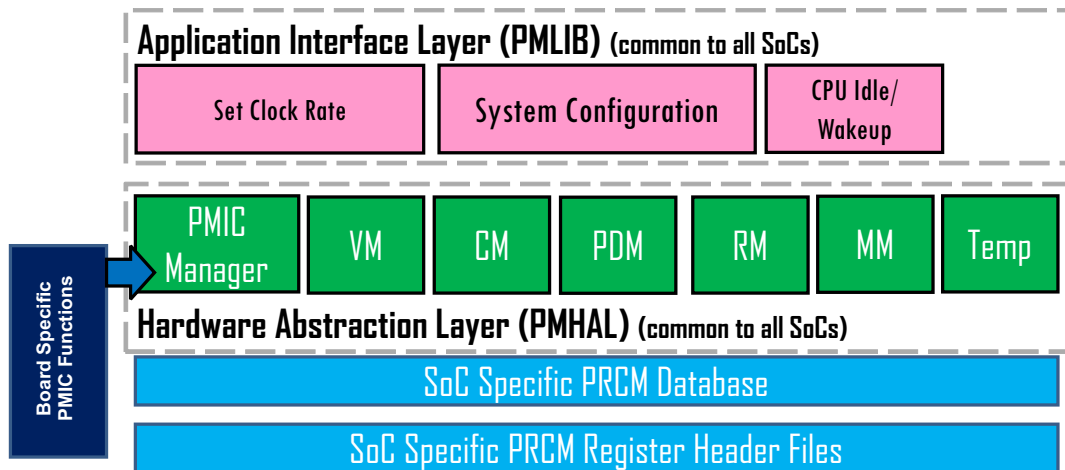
Application Interface Layer (PMLIB) (common to all SoCs)

Set Clock Rate

System Configuration

CPU Idle/ Wakeup

Board Specific PMIC Functions

PMIC Manager

VM

CM

PDM

RM

MM

Temp

Hardware Abstraction Layer (PMHAL) (common to all SoCs)

SoC Specific PRCM Database

SoC Specific PRCM Register Header Files